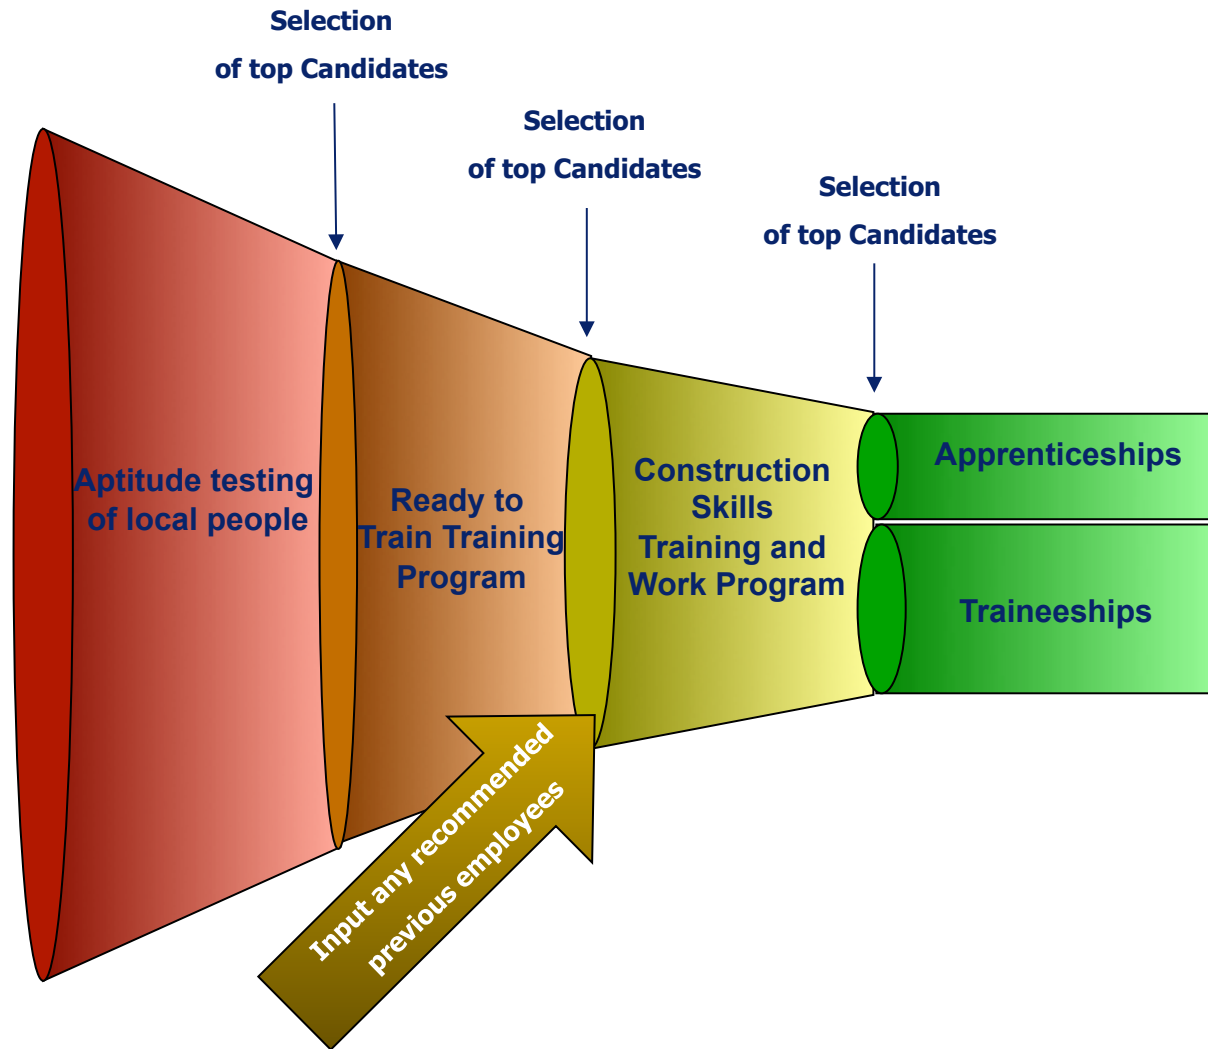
Selection
of top Candidates

Selection
of top Candidates

Selection
of top Candidates

Aptitude testing of local people

Ready to Train Training Program

Construction Skills Training and Work Program

Apprenticeships

Traineeships

Input any recommended previous employees